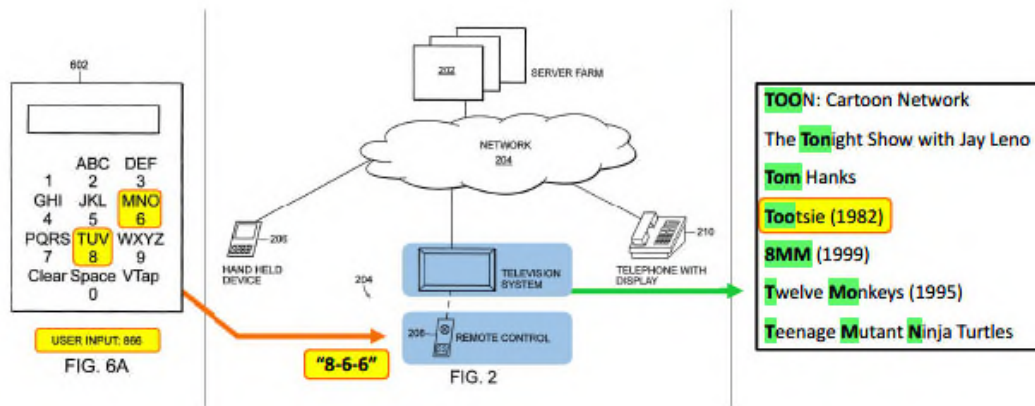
602

1
ABC 2
DEF 3
GHI 4
JKL 5
MNO 6
PQRS 7
TUV 8
WXYZ 9
Clear
Space 0
VTap

USER INPUT: 866

FIG. 6A

202

SERVER FARM

NETWORK
204

206

HAND HELD DEVICE

204

TELEVISION SYSTEM

210

TELEPHONE WITH DISPLAY

208

REMOTE CONTROL

"8-6-6"

FIG. 2

TOON: Cartoon Network

The Tonight Show with Jay Leno

Tom Hanks

Tootsie (1982)

8MM (1999)

Twelve Monkeys (1995)

Teenage Mutant Ninja Turtles